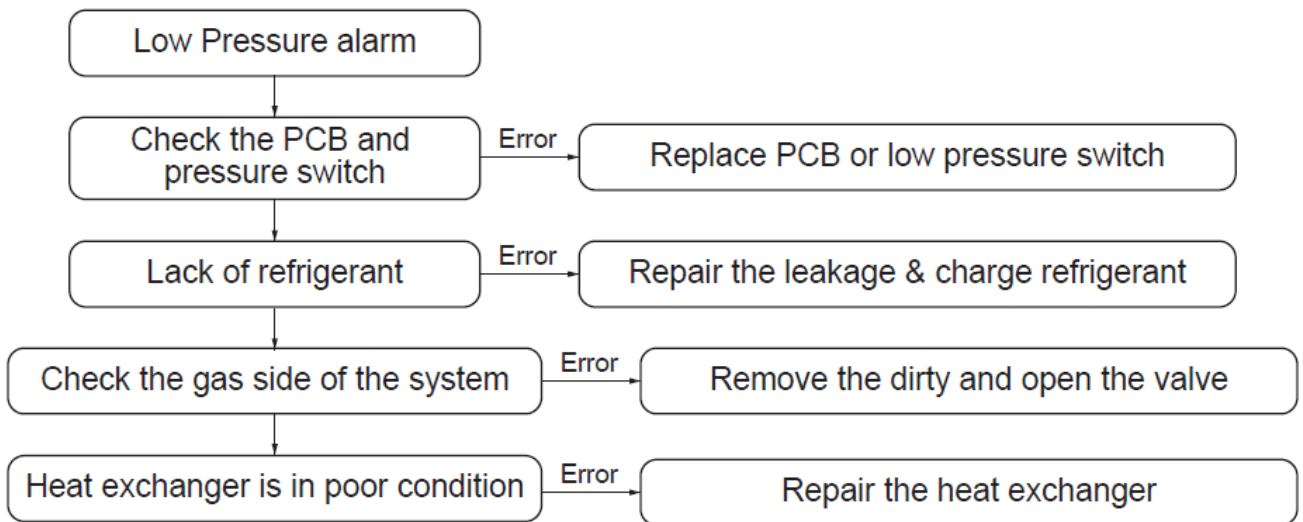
Low Pressure alarm

Check the PCB and pressure switch

Error

Replace PCB or low pressure switch

Lack of refrigerant

Error

Repair the leakage & charge refrigerant

Check the gas side of the system

Error

Remove the dirty and open the valve

Heat exchanger is in poor condition

Error

Repair the heat exchanger